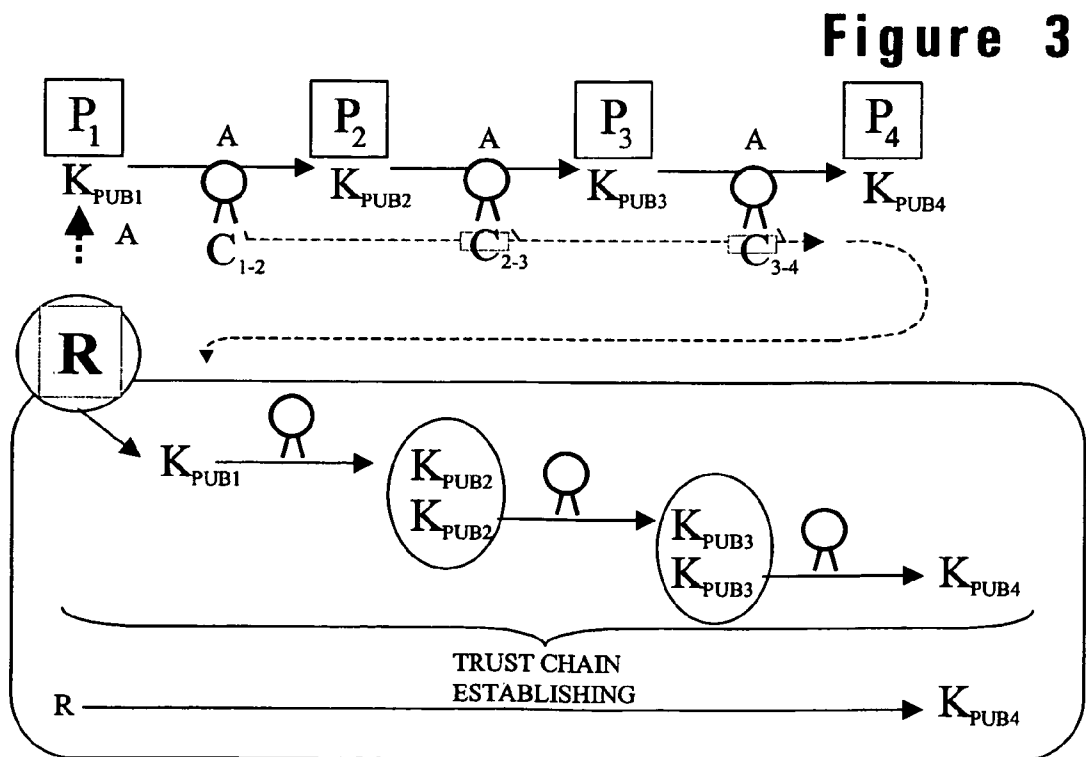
Figure 3

$P_1$ $P_2$ $P_3$ $P_4$

A A A

$K_{PUB1}$ $K_{PUB2}$ $K_{PUB3}$ $K_{PUB4}$

A

$C_{1-2}$ $C_{2-3}$ $C_{3-4}$

R

$K_{PUB1}$

$K_{PUB2}$
$K_{PUB2}$

$K_{PUB3}$
$K_{PUB3}$

$K_{PUB4}$

TRUST CHAIN ESTABLISHING

R $K_{PUB4}$